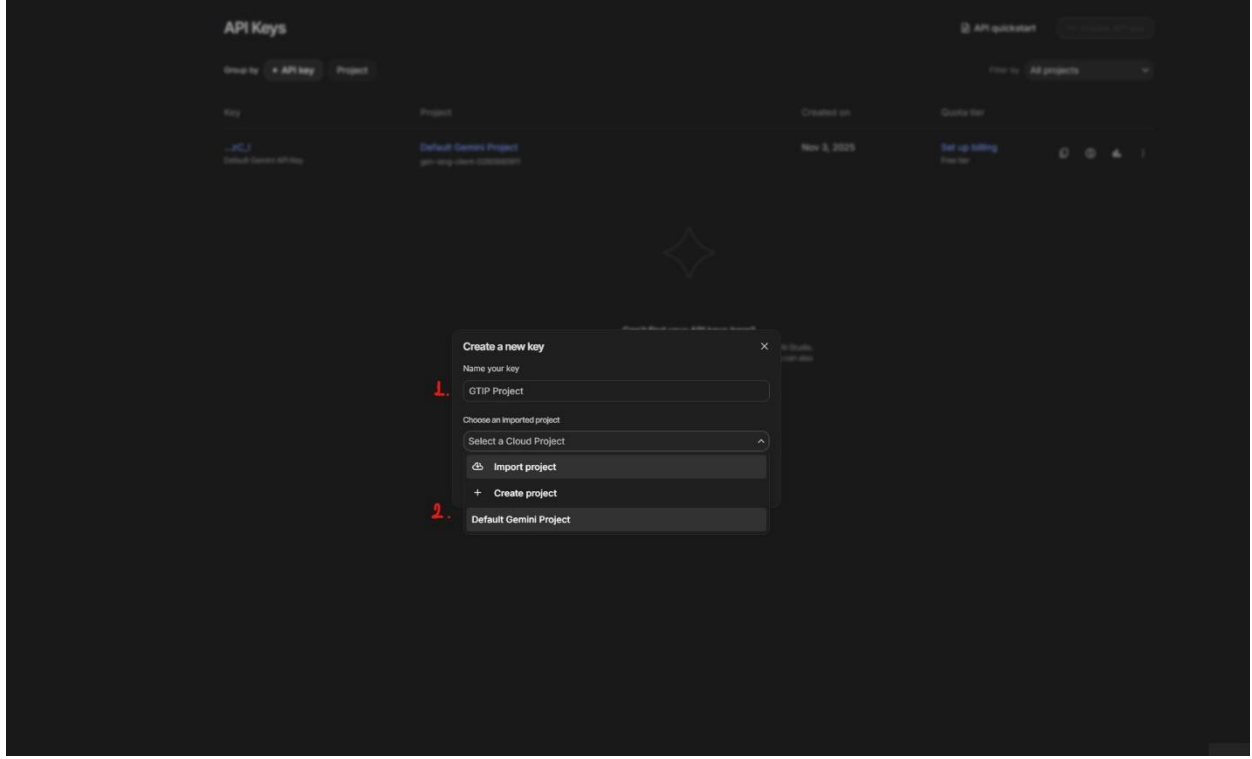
API Keys

API quickstart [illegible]

Group by API key Project

Filter by All projects

| Key | Project | Created on | Quota tier |
|---|---|---|---|
| ...xC_I Default Gemini API Key | Default Gemini Project gen-lang-client-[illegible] | Nov 3, 2025 | Set up billing Free tier |

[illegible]

Create a new key

Name your key

1. GTIP Project

Choose an imported project

Select a Cloud Project

Import project

+ Create project

2. Default Gemini Project